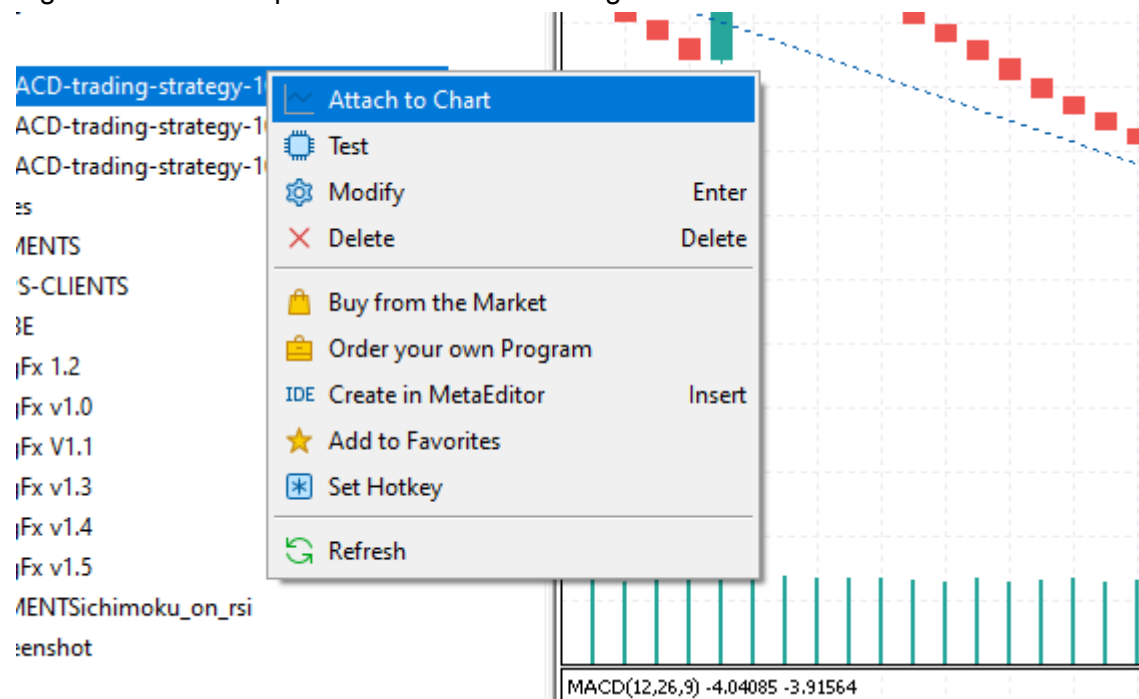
ACD-trading-strategy-1
ACD-trading-strategy-1
ACD-trading-strategy-1
es
MENTS
S-CLIENTS
BE
Fx 1.2
Fx v1.0
Fx V1.1
Fx v1.3
Fx v1.4
Fx v1.5
MENTSichimoku_on_rsi
eenshot

Attach to Chart
Test
Modify Enter
Delete Delete
Buy from the Market
Order your own Program
IDE Create in MetaEditor Insert
Add to Favorites
Set Hotkey
Refresh

MACD(12,26,9) -4.04085 -3.91564